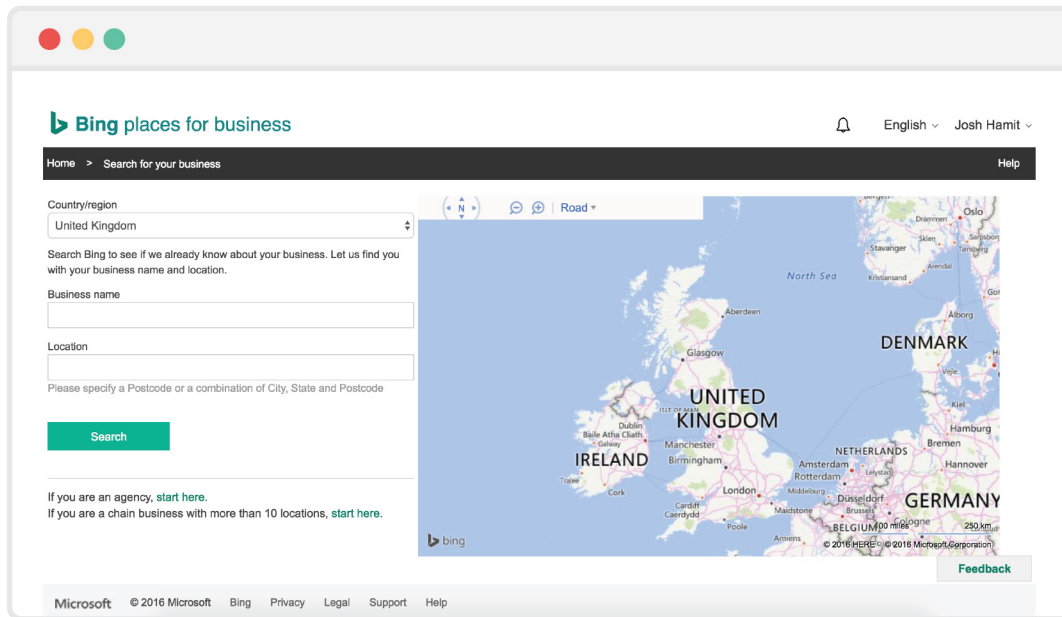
Bing places for business

English Josh Hamit

Home > Search for your business

Help

Country/region

United Kingdom

Search Bing to see if we already know about your business. Let us find you with your business name and location.

Business name

Location

Please specify a Postcode or a combination of City, State and Postcode

Search

If you are an agency, start here.
If you are a chain business with more than 10 locations, start here.

N

Road

North Sea

Oslo
Drammen
Skien
Stavanger
Arendal
Kristiansand
Aberdeen
Ålborg
DENMARK
Glasgow
UNITED KINGDOM
ISLE OF MAN
Dublin
Baile Átha Cliath
Galway
IRELAND
Tralee
Cork
Manchester
Birmingham
London
Cardiff
Caerdydd
Poole
Maidstone
Middelburg
Amsterdam
Rotterdam
NETHERLANDS
Lelystad
Kiel
Hamburg
Bremen
Hannover
Düsseldorf
Brussels
BELGIUM
Cologne
GERMANY
Amiens
100 miles
250 km

bing

© 2016 HERE © 2016 Microsoft Corporation

Feedback

Microsoft © 2016 Microsoft Bing Privacy Legal Support Help